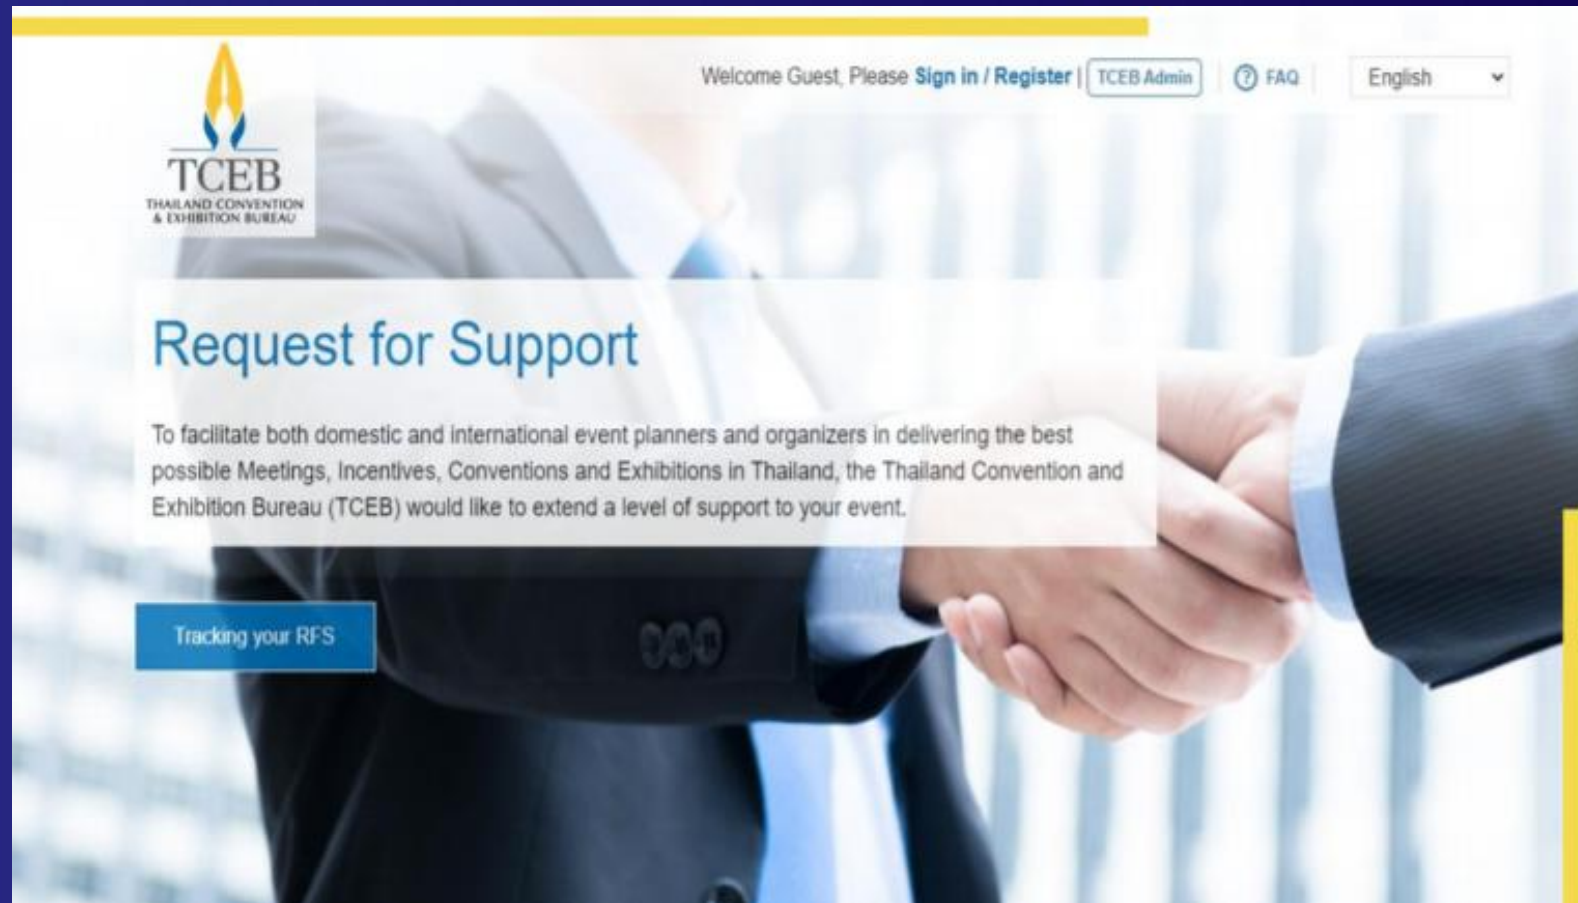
TCEB
THAILAND CONVENTION & EXHIBITION BUREAU

Welcome Guest, Please Sign in / Register | TCEB Admin | FAQ | English

Request for Support

To facilitate both domestic and international event planners and organizers in delivering the best possible Meetings, Incentives, Conventions and Exhibitions in Thailand, the Thailand Convention and Exhibition Bureau (TCEB) would like to extend a level of support to your event.

Tracking your RFS